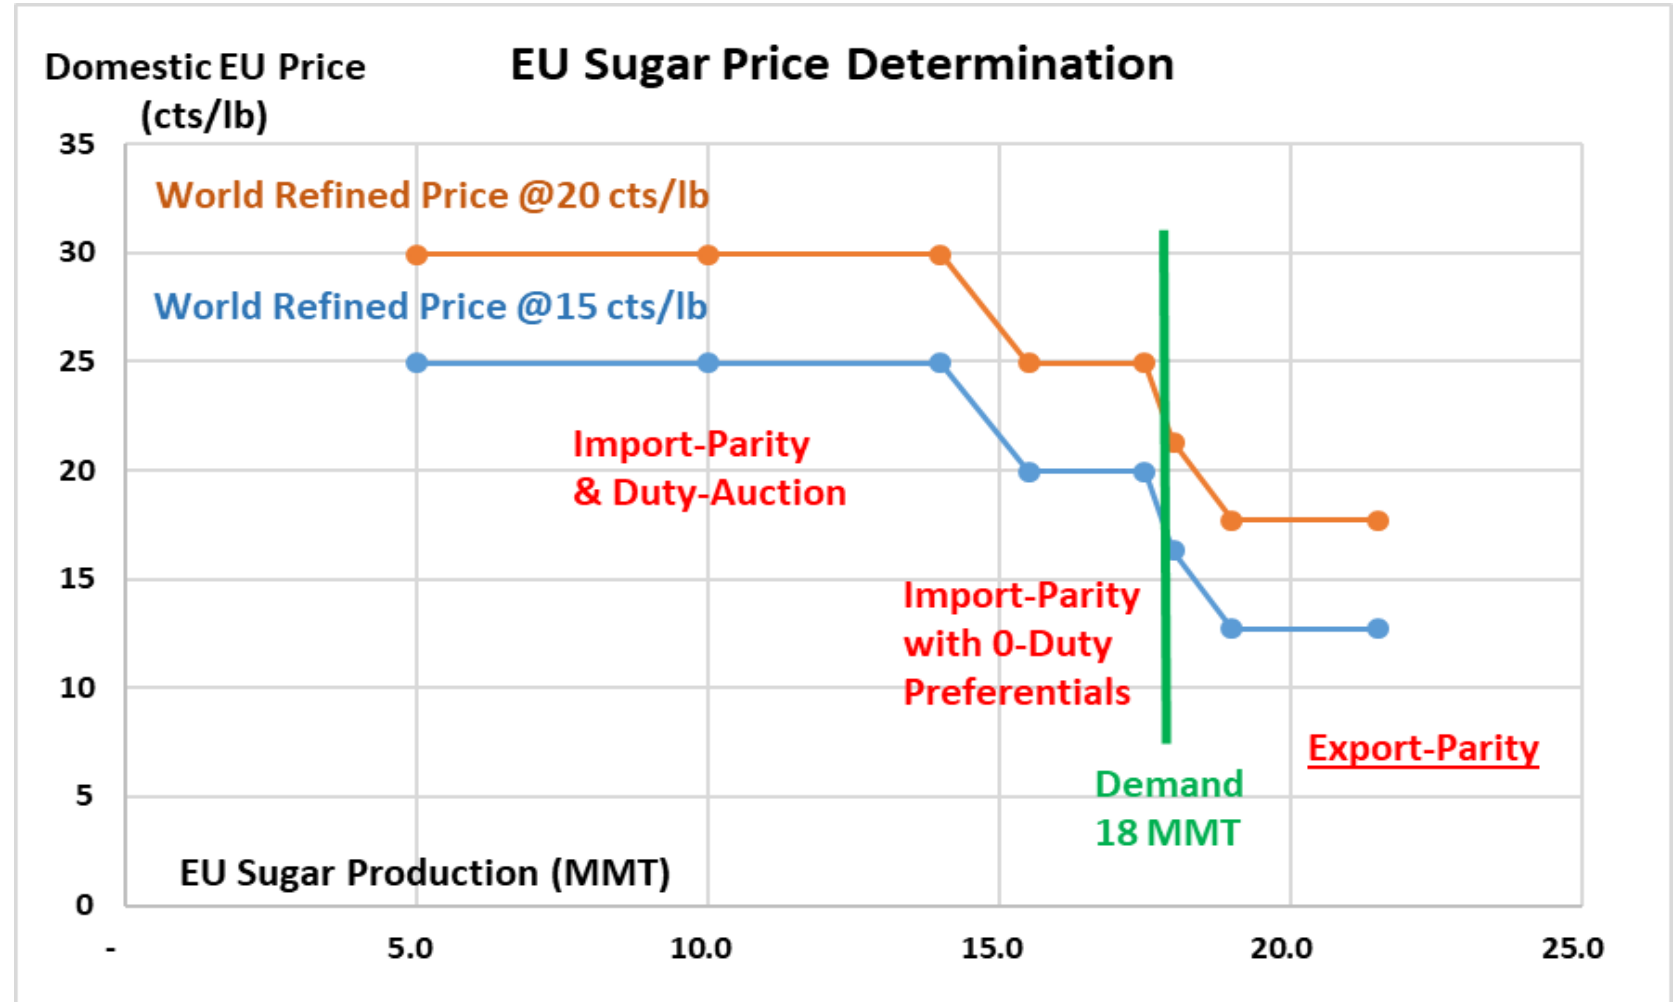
Domestic EU Price (cts/lb)

EU Sugar Price Determination

35
30
25
20
15
10
5
0

World Refined Price @20 cts/lb

World Refined Price @15 cts/lb

Import-Parity & Duty-Auction

Import-Parity with 0-Duty Preferentials

Export-Parity

Demand 18 MMT

EU Sugar Production (MMT)

-
5.0
10.0
15.0
20.0
25.0